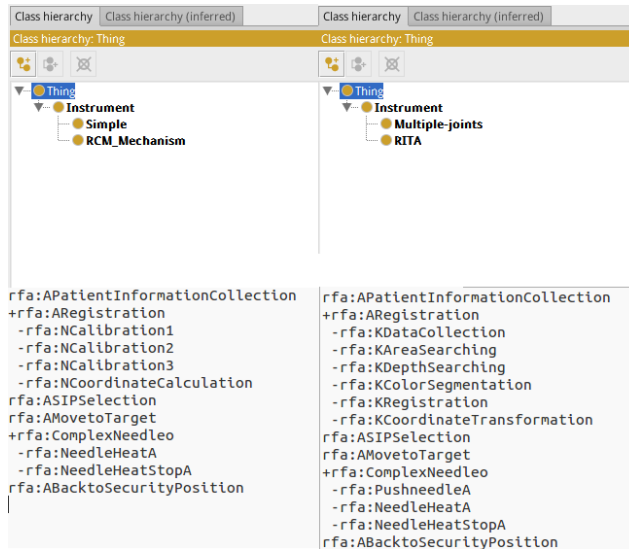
Class hierarchy | Class hierarchy (inferred)

Class hierarchy: Thing

Thing
Instrument
Simple
RCM_Mechanism

rfa:APatientInformationCollection
+rfa:ARegistration
-rfa:NCalibration1
-rfa:NCalibration2
-rfa:NCalibration3
-rfa:NCoordinateCalculation
rfa:ASIPSelection
rfa:AMovetoTarget
+rfa:ComplexNeedleo
-rfa:NeedleHeatA
-rfa:NeedleHeatStopA
rfa:ABacktoSecurityPosition

Class hierarchy | Class hierarchy (inferred)

Class hierarchy: Thing

Thing
Instrument
Multiple-joints
RITA

rfa:APatientInformationCollection
+rfa:ARegistration
-rfa:KDataCollection
-rfa:KAreaSearching
-rfa:KDepthSearching
-rfa:KColorSegmentation
-rfa:KRegistration
-rfa:KCoordinateTransformation
rfa:ASIPSelection
rfa:AMovetoTarget
+rfa:ComplexNeedleo
-rfa:PushneedleA
-rfa:NeedleHeatA
-rfa:NeedleHeatStopA
rfa:ABacktoSecurityPosition